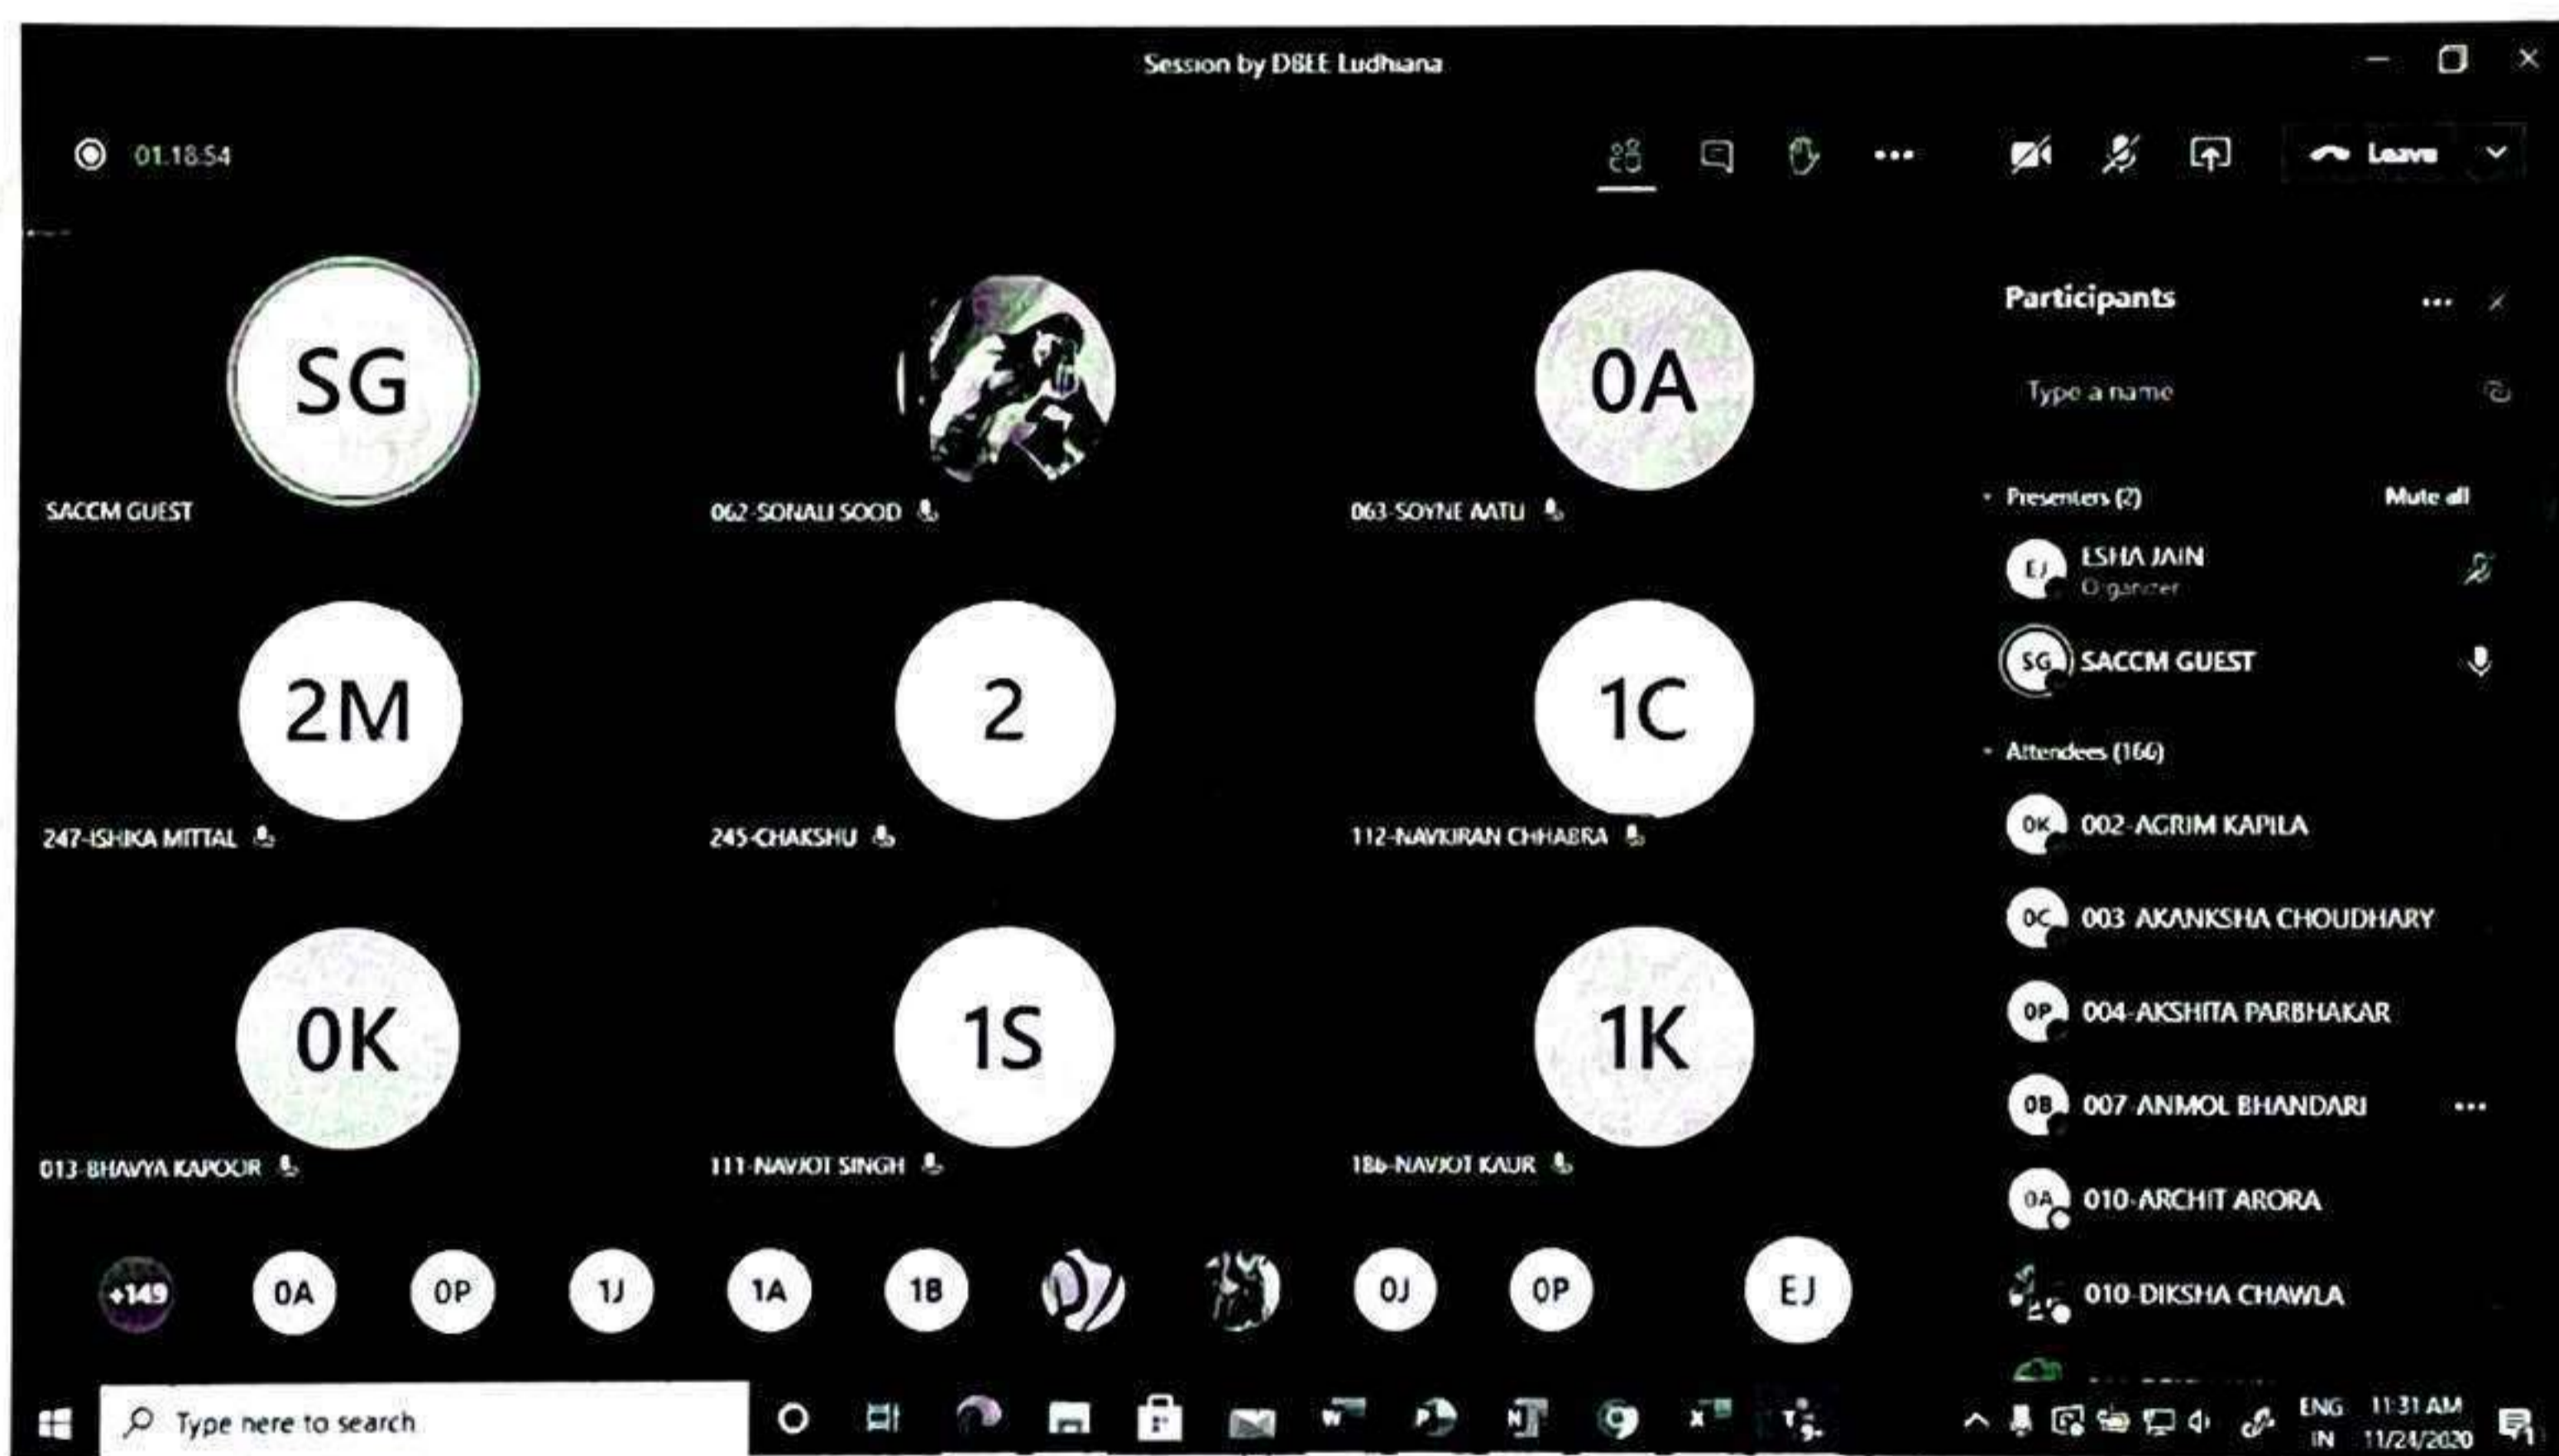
Session by DBEE Ludhiana

01:18:54

Leave

SG

SACCM GUEST

062-SONALI SOOD

0A

063-SOYNE AATU

2M

247-ISHIKA MITTAL

2

245-CHAKSHU

1C

112-NAVKIRAN CHHABRA

0K

013-BHAVYA KAPOOR

1S

111-NAVJOT SINGH

1K

186-NAVJOT KAUR

+149 0A 0P 1J 1A 1B 0J 0P EJ

Participants

Type a name

Presenters (2)

Mute all

EJ ESHA JAIN
Organizer

SG SACCM GUEST

Attendees (166)

0K 002-AGRIM KAPILA

0C 003 AKANKSHA CHOUDHARY

0P 004-AKSHITA PARBHAKAR

0B 007-ANMOL BHANDARI

0A 010-ARCHIT ARORA

010-DIKSHA CHAWLA

Type here to search

ENG IN 11:31 AM 11/24/2020